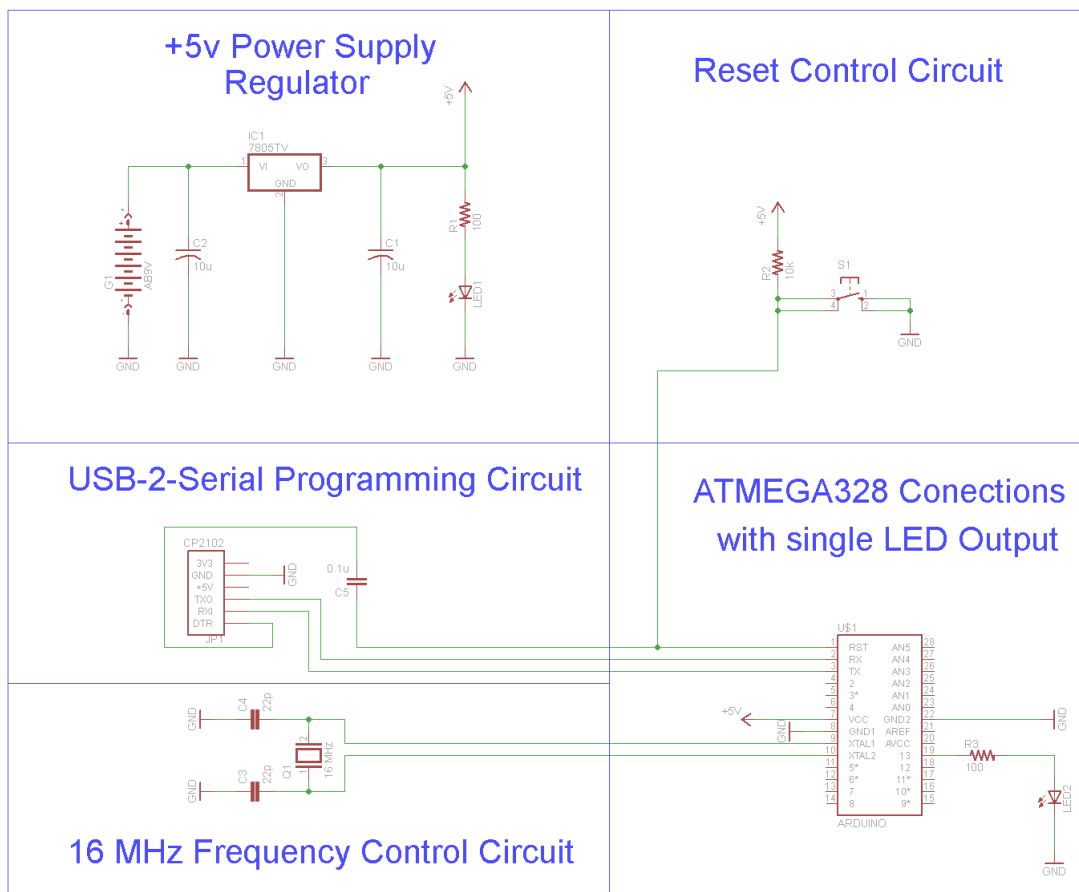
+5v Power Supply Regulator

Reset Control Circuit

IC1
7805TV
VI
VO
GND
1
3
2
+5V
G1
AB9V
C2
10u
C1
10u
R1
100
LED1
GND
GND
GND
GND
GND

+5V
R2
10k
S1
3
1
4
2
GND

USB-2-Serial Programming Circuit

ATMEGA328 Conections with single LED Output

CP2102
3V3
GND
+5V
TXO
RXI
DTR
JP1
GND
0.1u
C5

U$1
1 RST
2 RX
3 TX
4 2
5 3*
6 4
7 VCC
8 GND1
9 XTAL1
10 XTAL2
11 5*
12 6*
13 7
14 8
AN5 28
AN4 27
AN3 26
AN2 25
AN1 24
AN0 23
GND2 22
AREF 21
AVCC 20
13 19
12 18
11* 17
10* 16
9* 15
ARDUINO
+5V
GND
GND
R3
100
LED2
GND

GND
C4
22p
Q1
16 MHz
GND
C3
22p

16 MHz Frequency Control Circuit